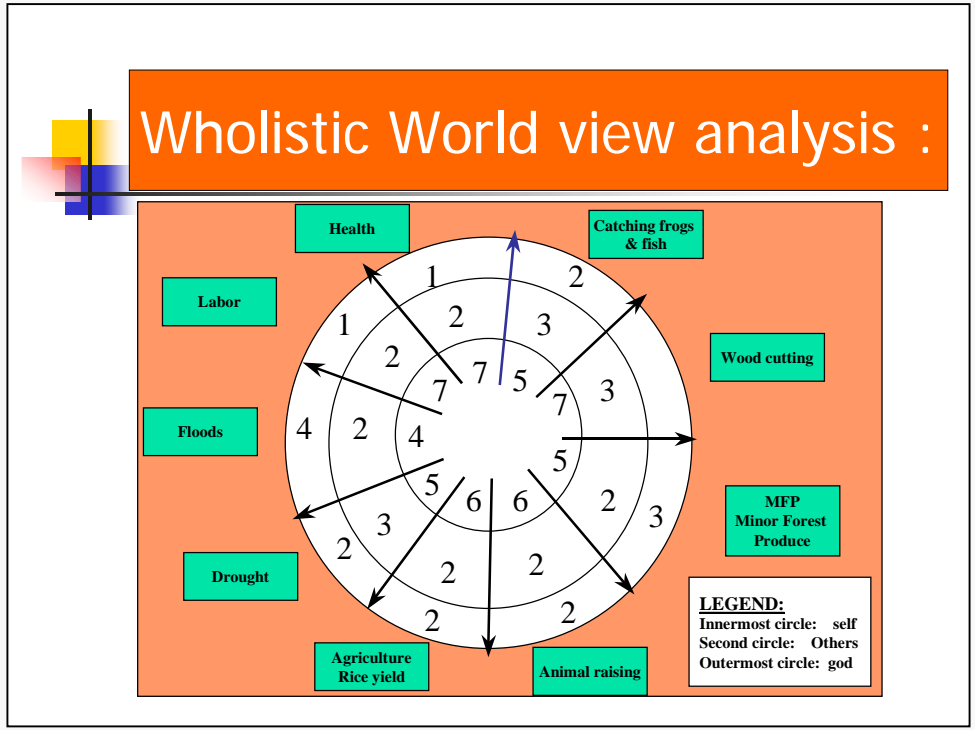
Wholistic World view analysis :

Health

Catching frogs & fish

Labor

Wood cutting

Floods

MFP Minor Forest Produce

Drought

Agriculture Rice yield

Animal raising

1 2 7
2 3 7 5
1 2 7
3 3 7
4 2 4
5
2 3 5
2 3 5
2 2 6
2 2 6

LEGEND:
Innermost circle: self
Second circle: Others
Outermost circle: god